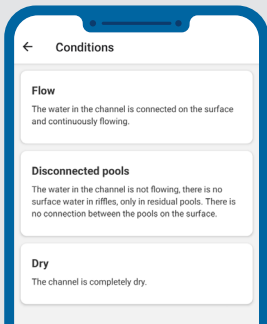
← Conditions

Flow

The water in the channel is connected on the surface and continuously flowing.

Disconnected pools

The water in the channel is not flowing, there is no surface water in riffles, only in residual pools. There is no connection between the pools on the surface.

Dry

The channel is completely dry.